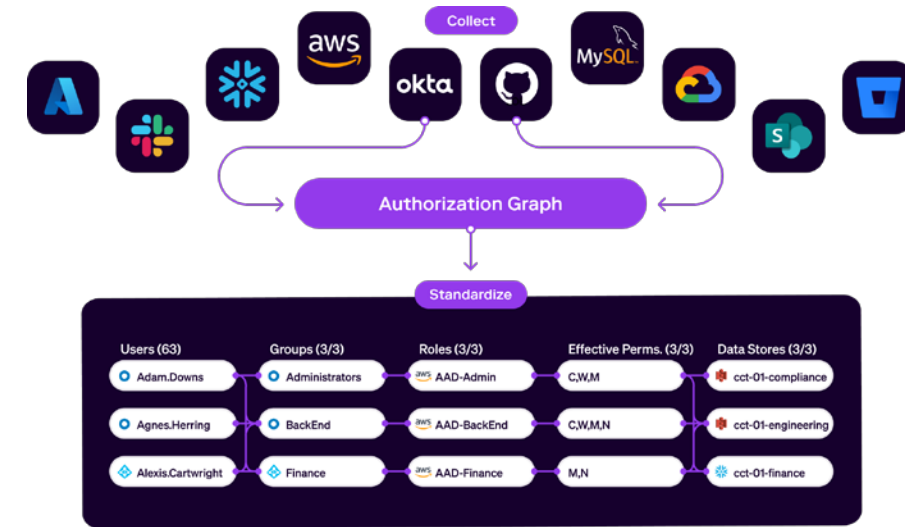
Collect

aws

okta

MySQL

S

Authorization Graph

Standardize

| Users (63) | Groups (3/3) | Roles (3/3) | Effective Perms. (3/3) | Data Stores (3/3) |
|---|---|---|---|---|
| Adam.Downs | Administrators | aws AAD-Admin | C,W,M | cct-01-compliance |
| Agnes.Herring | BackEnd | aws AAD-BackEnd | C,W,M,N | cct-01-engineering |
| Alexis.Cartwright | Finance | aws AAD-Finance | M,N | cct-01-finance |